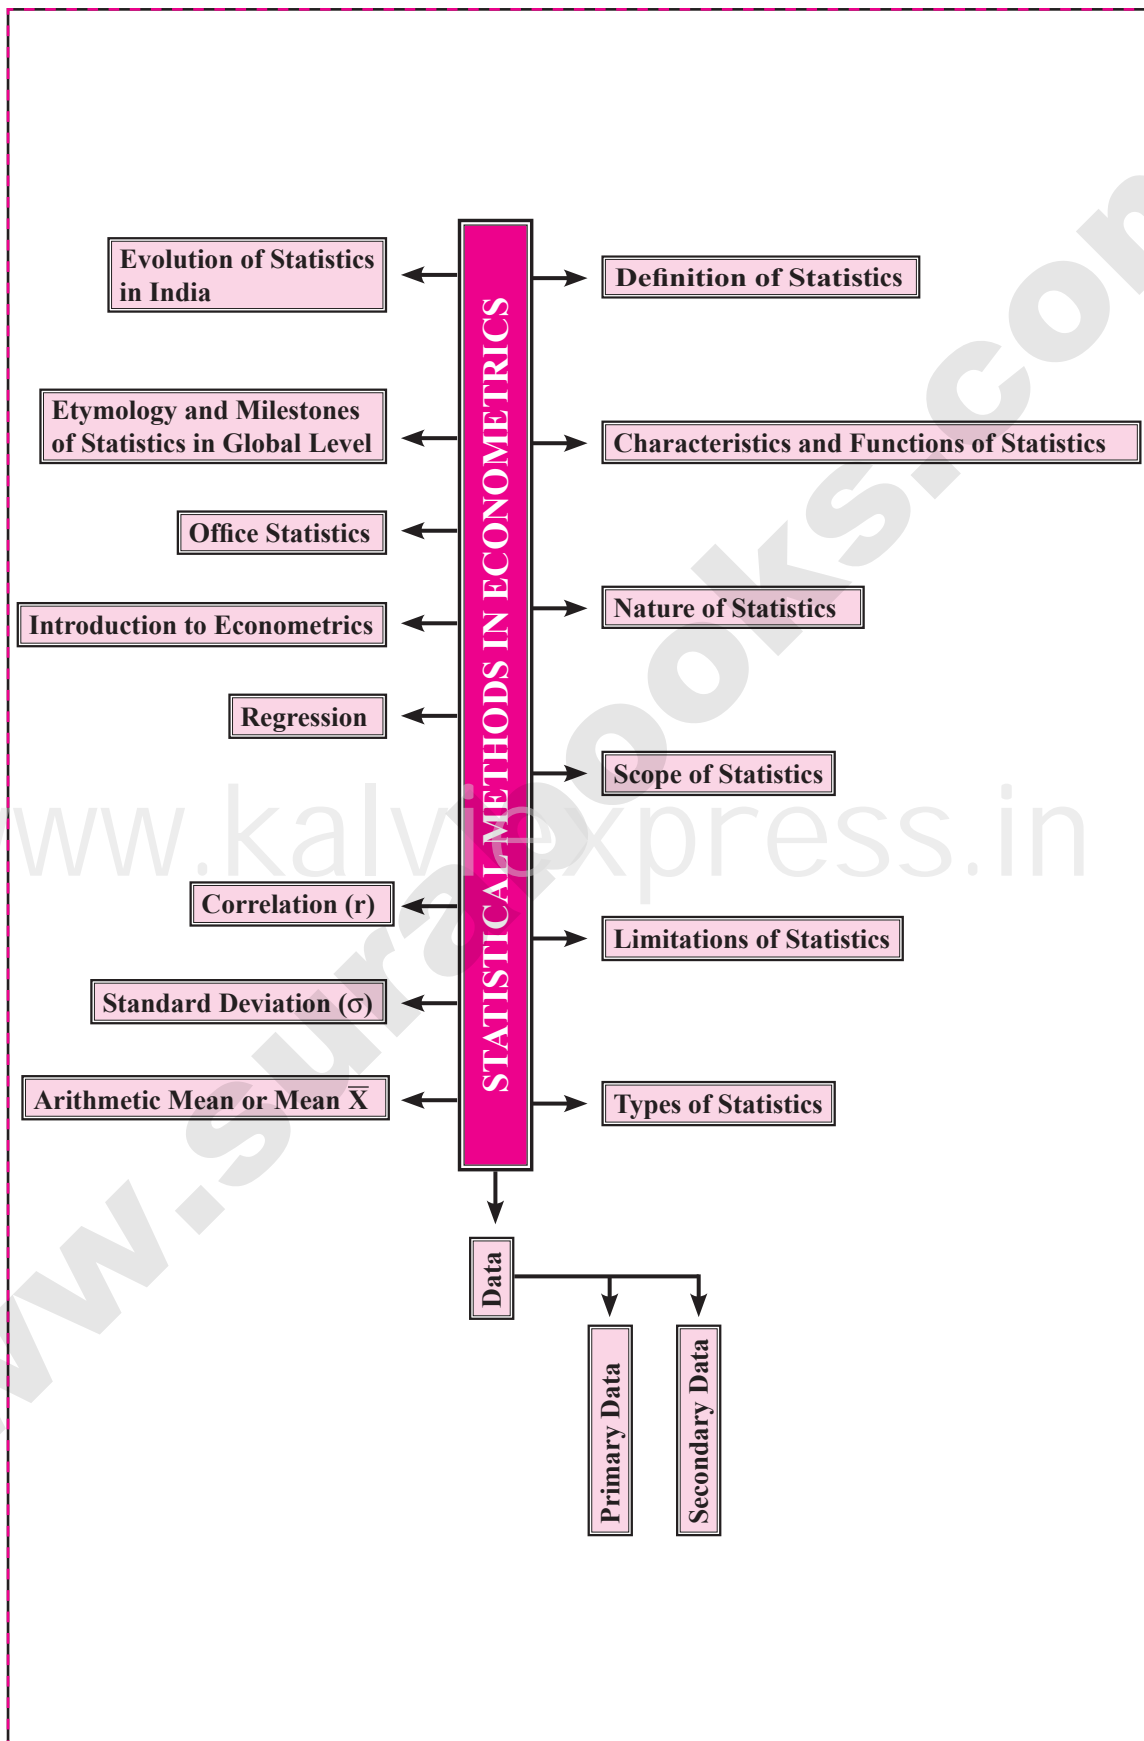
STATISTICAL METHODS IN ECONOMETRICS

Evolution of Statistics in India

Definition of Statistics

Etymology and Milestones of Statistics in Global Level

Characteristics and Functions of Statistics

Office Statistics

Introduction to Econometrics

Nature of Statistics

Regression

Scope of Statistics

www.kalviexpress.in

Correlation (r)

Limitations of Statistics

Standard Deviation ($\sigma$)

Arithmetic Mean or Mean $\overline{X}$

Types of Statistics

Data

Primary Data

Secondary Data

www.surabooks.com